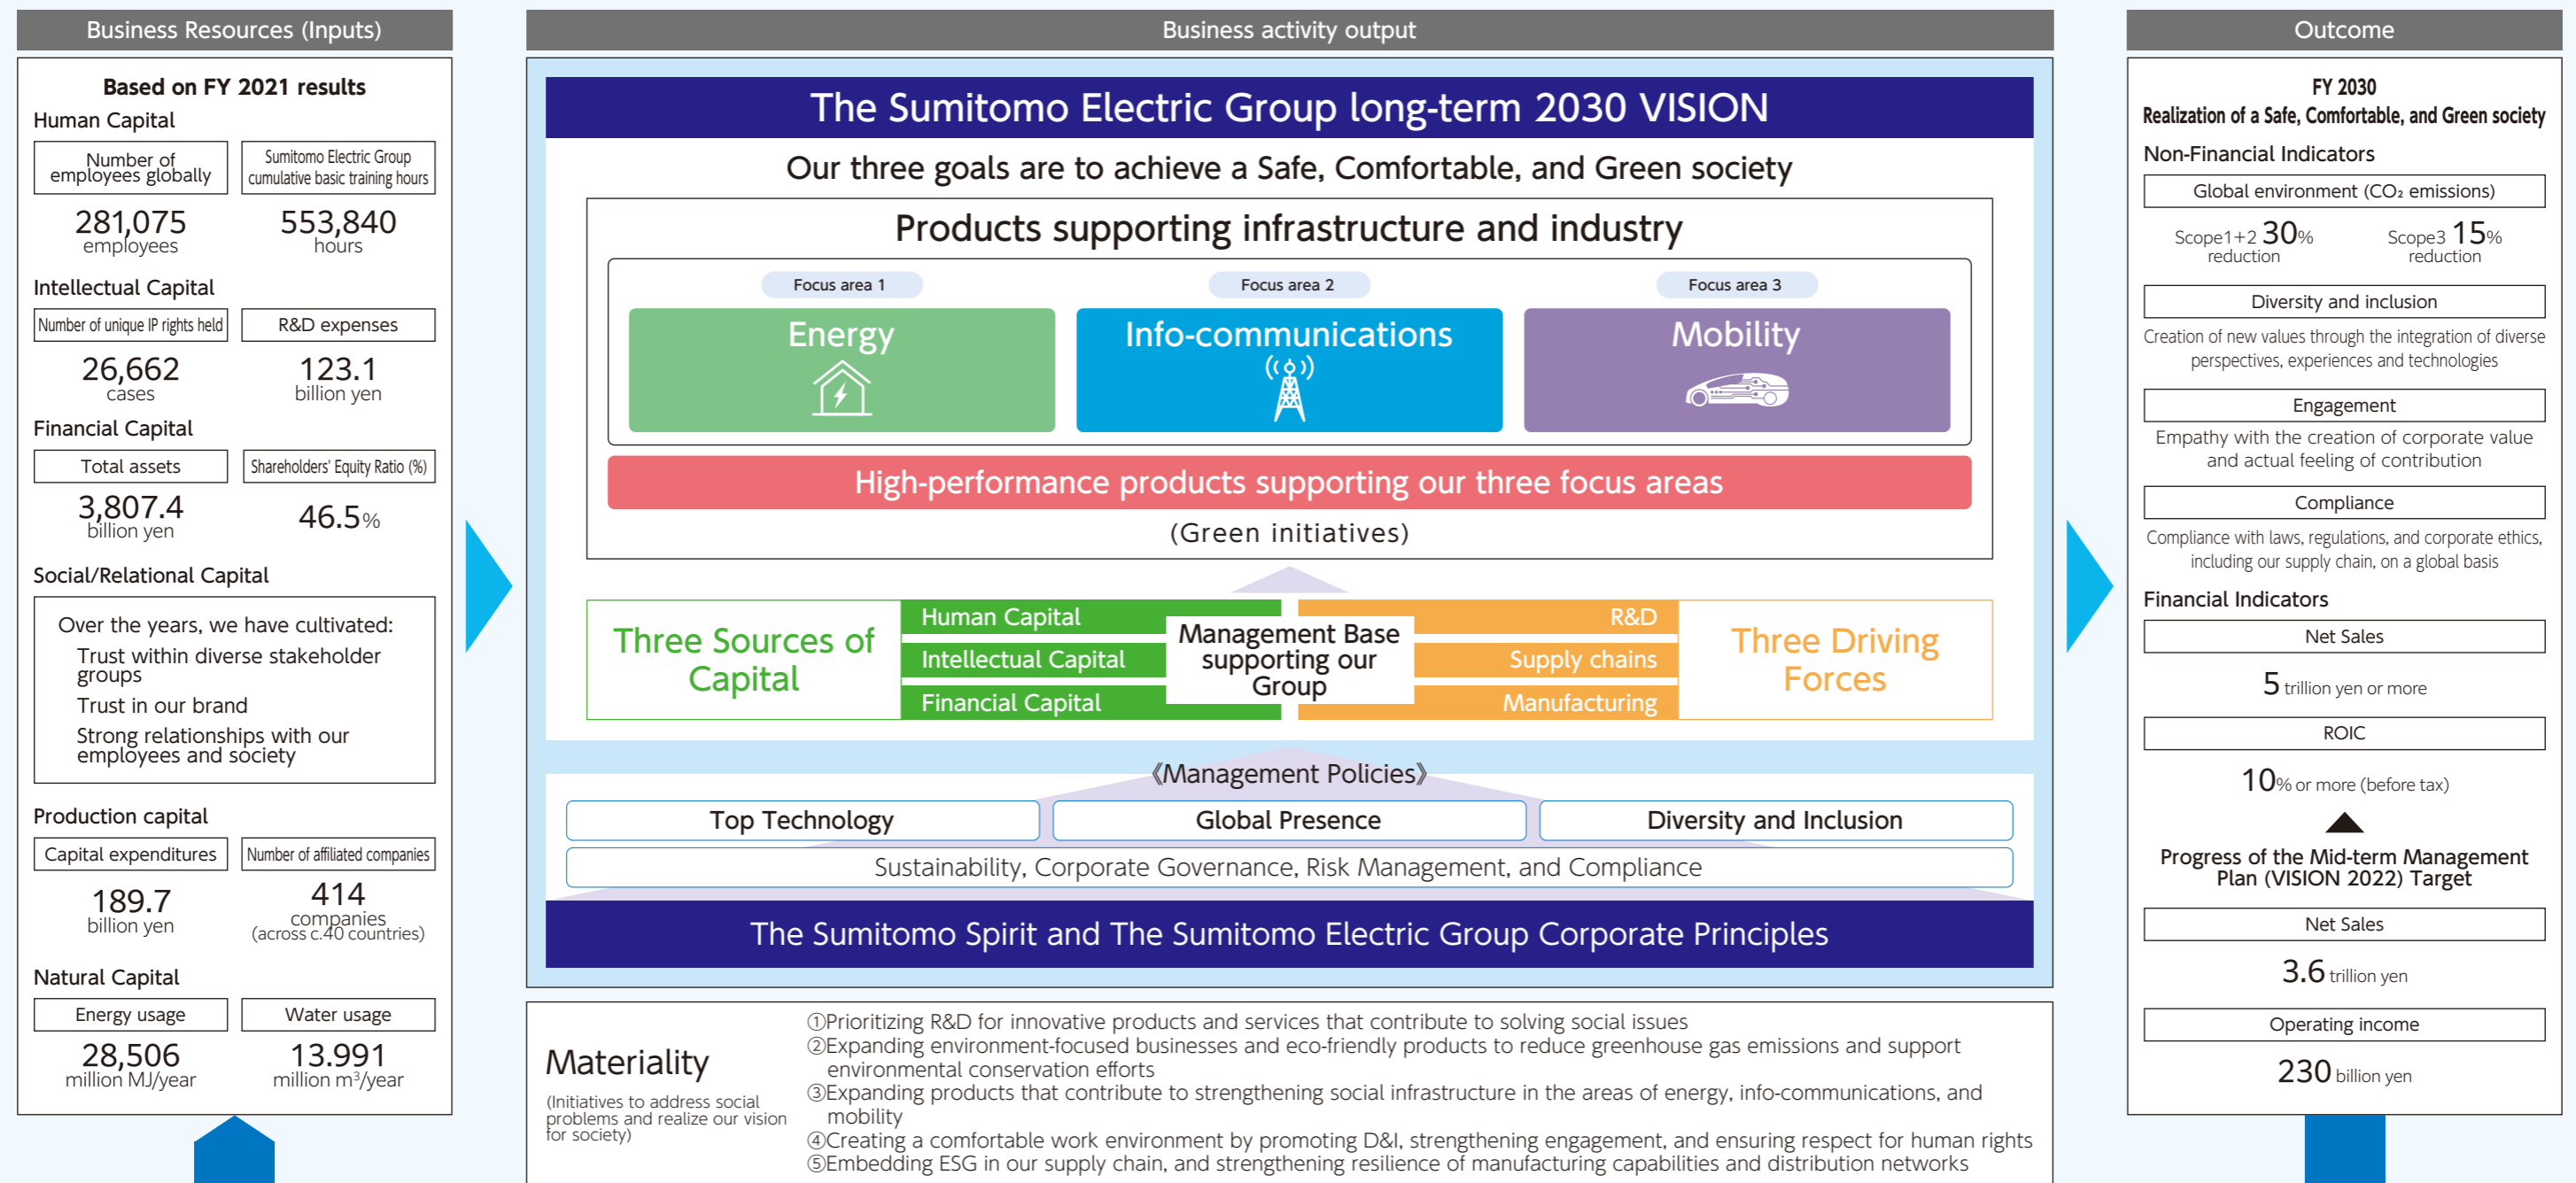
Business Resources (Inputs)

Based on FY 2021 results

Human Capital

| Number of employees globally | Sumitomo Electric Group cumulative basic training hours |
|---|---|
| 281,075 employees | 553,840 hours |

Intellectual Capital

| Number of unique IP rights held | R&D expenses |
|---|---|
| 26,662 cases | 123.1 billion yen |

Financial Capital

| Total assets | Shareholders' Equity Ratio (%) |
|---|---|
| 3,807.4 billion yen | 46.5% |

Social/Relational Capital

Over the years, we have cultivated:
Trust within diverse stakeholder groups
Trust in our brand
Strong relationships with our employees and society

Production capital

| Capital expenditures | Number of affiliated companies |
|---|---|
| 189.7 billion yen | 414 companies (across c.40 countries) |

Natural Capital

| Energy usage | Water usage |
|---|---|
| 28,506 million MJ/year | 13.991 million m³/year |

Business activity output

The Sumitomo Electric Group long-term 2030 VISION

Our three goals are to achieve a Safe, Comfortable, and Green society

Products supporting infrastructure and industry

Focus area 1
Energy

Focus area 2
Info-communications

Focus area 3
Mobility

High-performance products supporting our three focus areas

(Green initiatives)

Three Sources of Capital
Human Capital
Intellectual Capital
Financial Capital

Management Base supporting our Group

R&D
Supply chains
Manufacturing
Three Driving Forces

《Management Policies》
Top Technology
Global Presence
Diversity and Inclusion
Sustainability, Corporate Governance, Risk Management, and Compliance

The Sumitomo Spirit and The Sumitomo Electric Group Corporate Principles

Materiality
(Initiatives to address social problems and realize our vision for society)

①Prioritizing R&D for innovative products and services that contribute to solving social issues
②Expanding environment-focused businesses and eco-friendly products to reduce greenhouse gas emissions and support environmental conservation efforts
③Expanding products that contribute to strengthening social infrastructure in the areas of energy, info-communications, and mobility
④Creating a comfortable work environment by promoting D&I, strengthening engagement, and ensuring respect for human rights
⑤Embedding ESG in our supply chain, and strengthening resilience of manufacturing capabilities and distribution networks

Outcome

FY 2030
Realization of a Safe, Comfortable, and Green society

Non-Financial Indicators

Global environment ($CO_2$ emissions)
Scope1+2 30% reduction
Scope3 15% reduction

Diversity and inclusion
Creation of new values through the integration of diverse perspectives, experiences and technologies

Engagement
Empathy with the creation of corporate value and actual feeling of contribution

Compliance
Compliance with laws, regulations, and corporate ethics, including our supply chain, on a global basis

Financial Indicators

Net Sales
5 trillion yen or more

ROIC
10% or more (before tax)

Progress of the Mid-term Management Plan (VISION 2022) Target

Net Sales
3.6 trillion yen

Operating income
230 billion yen